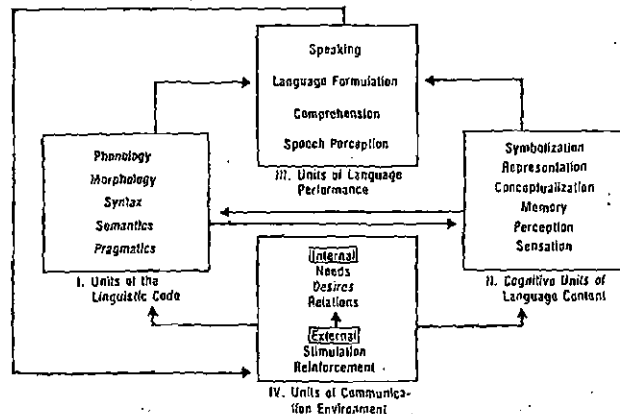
Speaking

Language Formulation

Comprehension

Speech Perception

III. Units of Language Performance

Phonology

Morphology

Syntax

Semantics

Pragmatics

I. Units of the Linguistic Code

Symbolization

Representation

Conceptualization

Memory

Perception

Sensation

II. Cognitive Units of Language Content

Internal

Needs

Desires

Relations

External

Stimulation

Reinforcement

IV. Units of Communication Environment